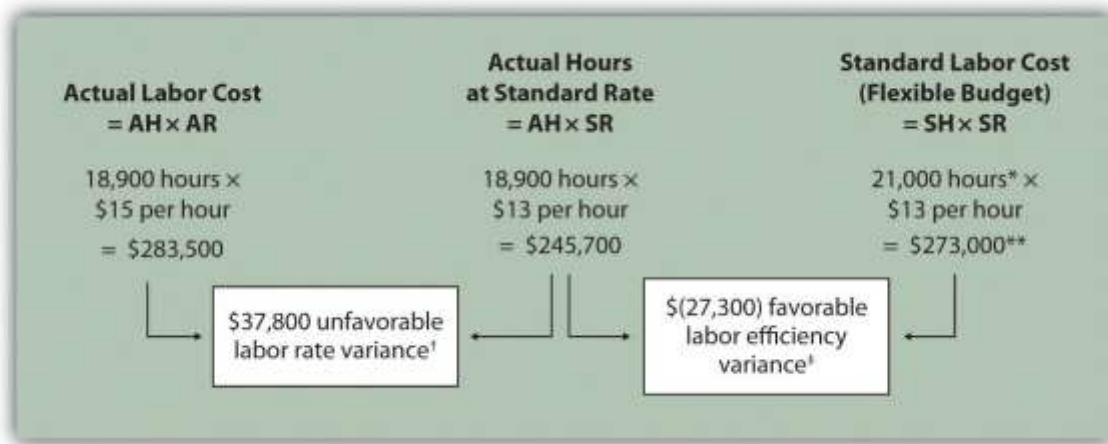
Actual Labor Cost
= AH × AR

18,900 hours ×
\$15 per hour
= \$283,500

Actual Hours
at Standard Rate
= AH × SR

18,900 hours ×
\$13 per hour
= \$245,700

Standard Labor Cost
(Flexible Budget)
= SH × SR

21,000 hours* ×
\$13 per hour
= \$273,000**

\$37,800 unfavorable labor rate variance†

\$(27,300) favorable labor efficiency variance‡